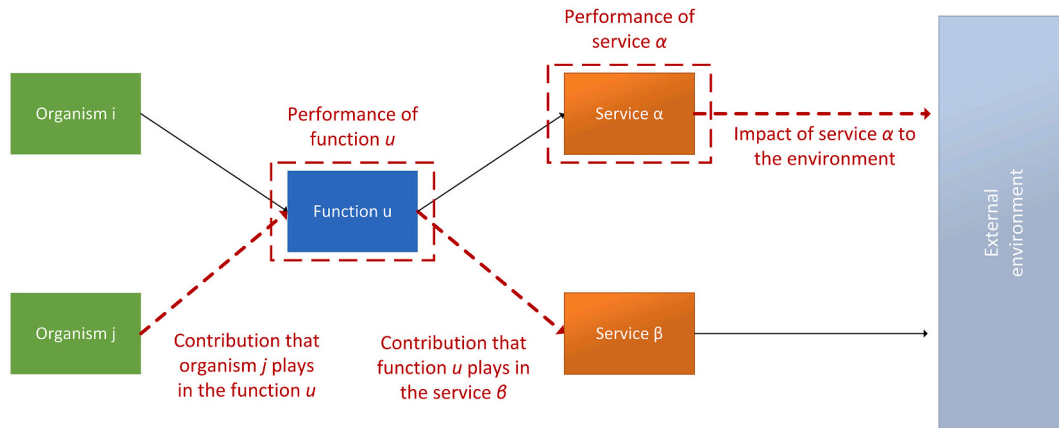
Organism i

Organism j

Performance of function $u$

Function u

Contribution that organism $j$ plays in the function $u$

Performance of service $\alpha$

Service α

Impact of service $\alpha$ to the environment

Service β

Contribution that function $u$ plays in the service $\beta$

External environment